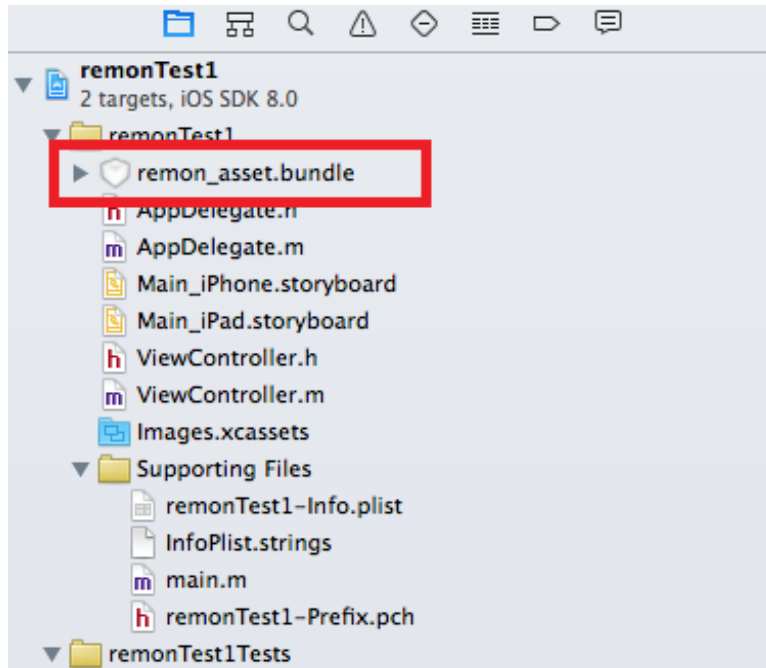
remonTest1
2 targets, iOS SDK 8.0
remonTest1
remon_asset.bundle
AppDelegate.h
m AppDelegate.m
Main_iPhone.storyboard
Main_iPad.storyboard
h ViewController.h
m ViewController.m
Images.xcassets
Supporting Files
remonTest1-Info.plist
InfoPlist.strings
m main.m
h remonTest1-Prefix.pch
remonTest1Tests